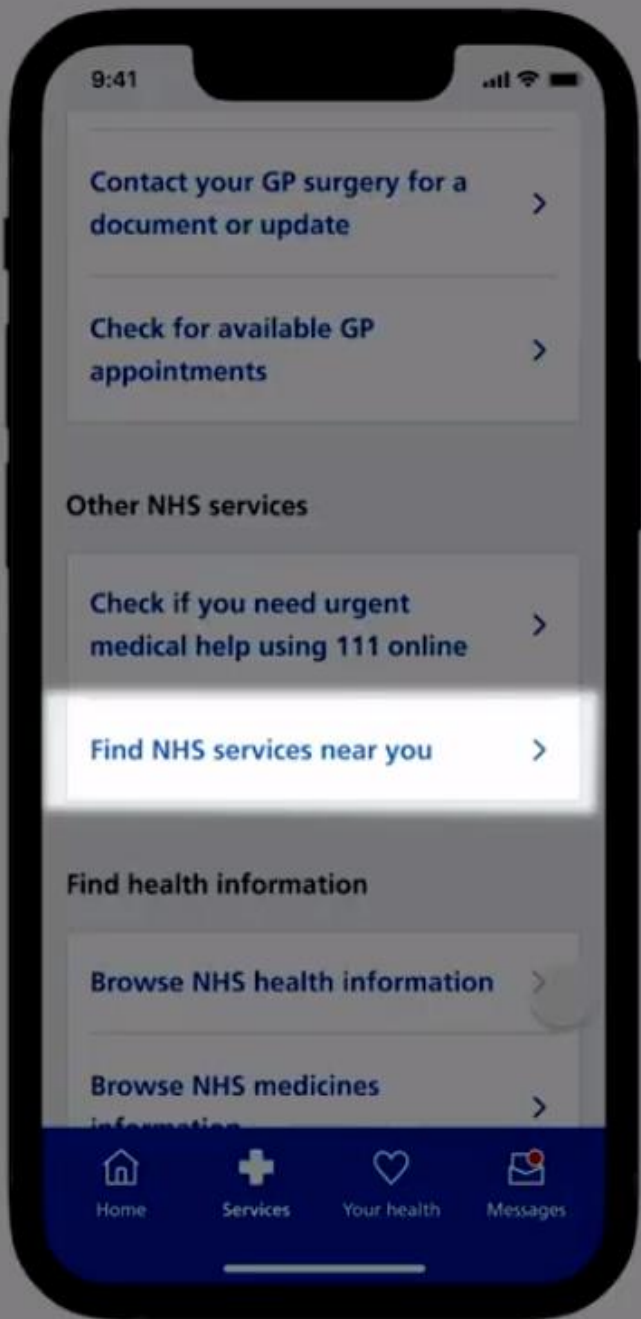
9:41

Contact your GP surgery for a document or update

Check for available GP appointments

Other NHS services

Check if you need urgent medical help using 111 online

Find NHS services near you

Find health information

Browse NHS health information

Browse NHS medicines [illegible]

Home
Services
Your health
Messages